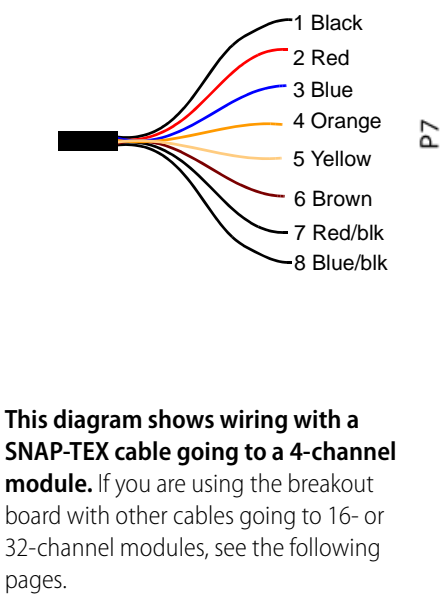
1 Black
2 Red
3 Blue
4 Orange
5 Yellow
6 Brown
7 Red/blk
8 Blue/blk

P7

**This diagram shows wiring with a SNAP-TEX cable going to a 4-channel module.** If you are using the breakout board with other cables going to 16- or 32-channel modules, see the following pages.